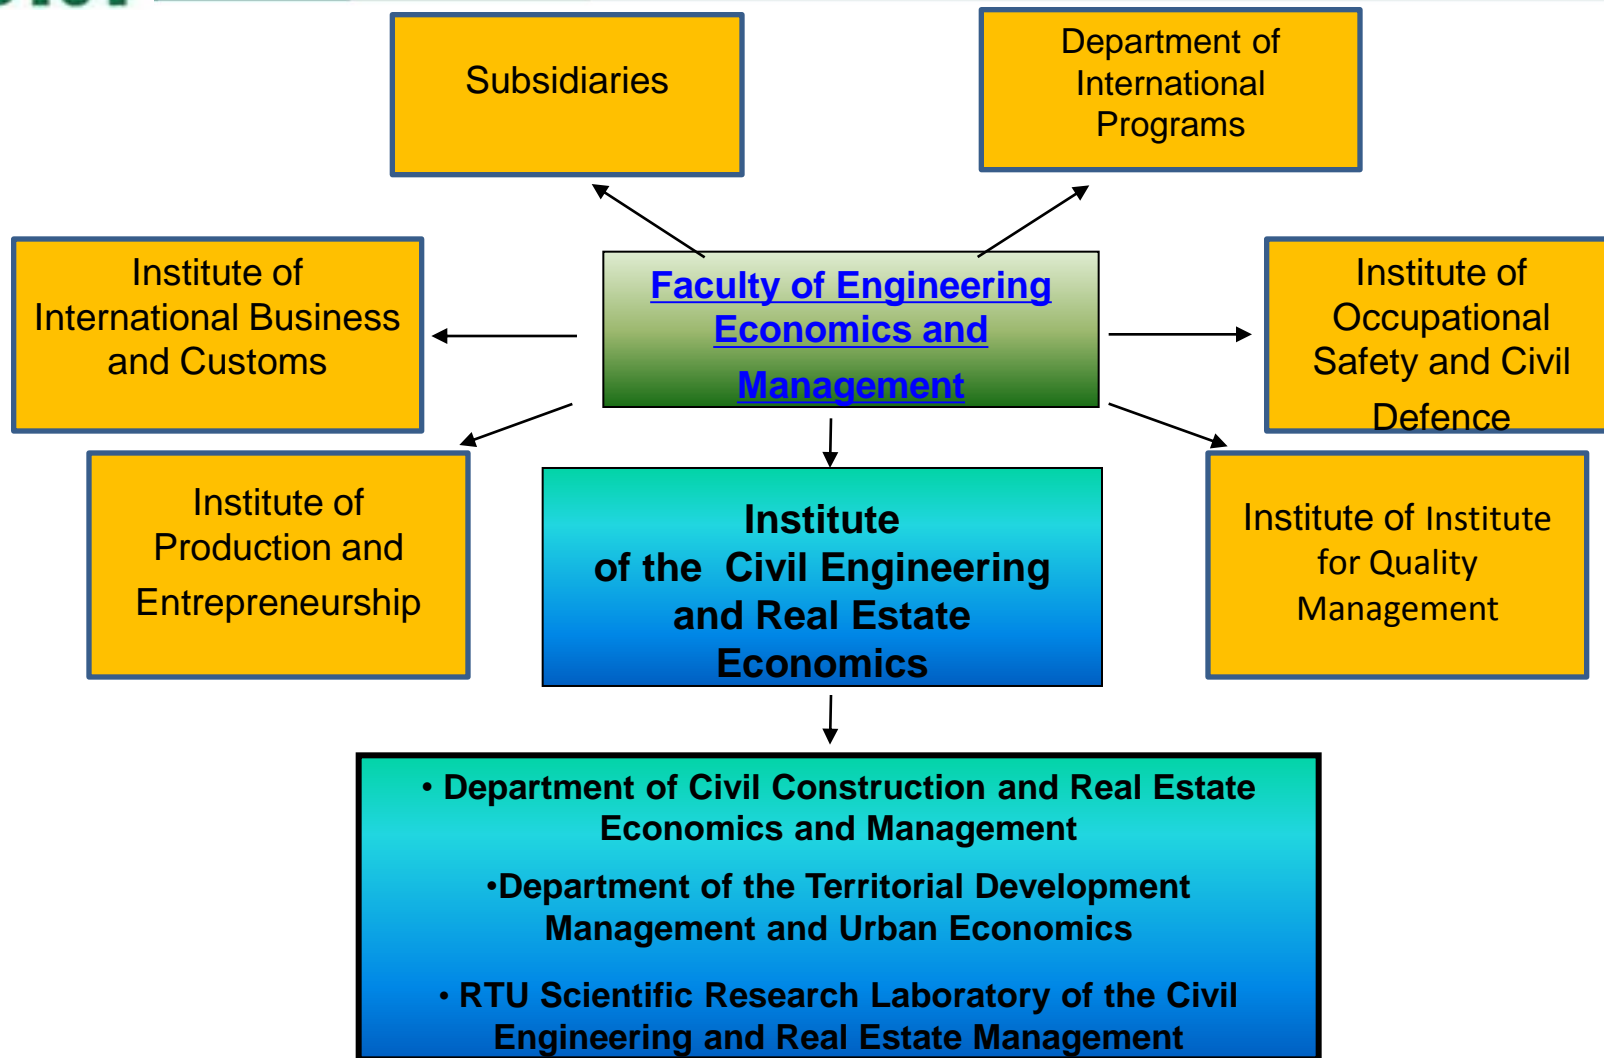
Subsidiaries

Department of International Programs

Institute of International Business and Customs

Faculty of Engineering Economics and Management

Institute of Occupational Safety and Civil Defence

Institute of Production and Entrepreneurship

Institute of the Civil Engineering and Real Estate Economics

Institute of Institute for Quality Management

• Department of Civil Construction and Real Estate Economics and Management

•Department of the Territorial Development Management and Urban Economics

• RTU Scientific Research Laboratory of the Civil Engineering and Real Estate Management